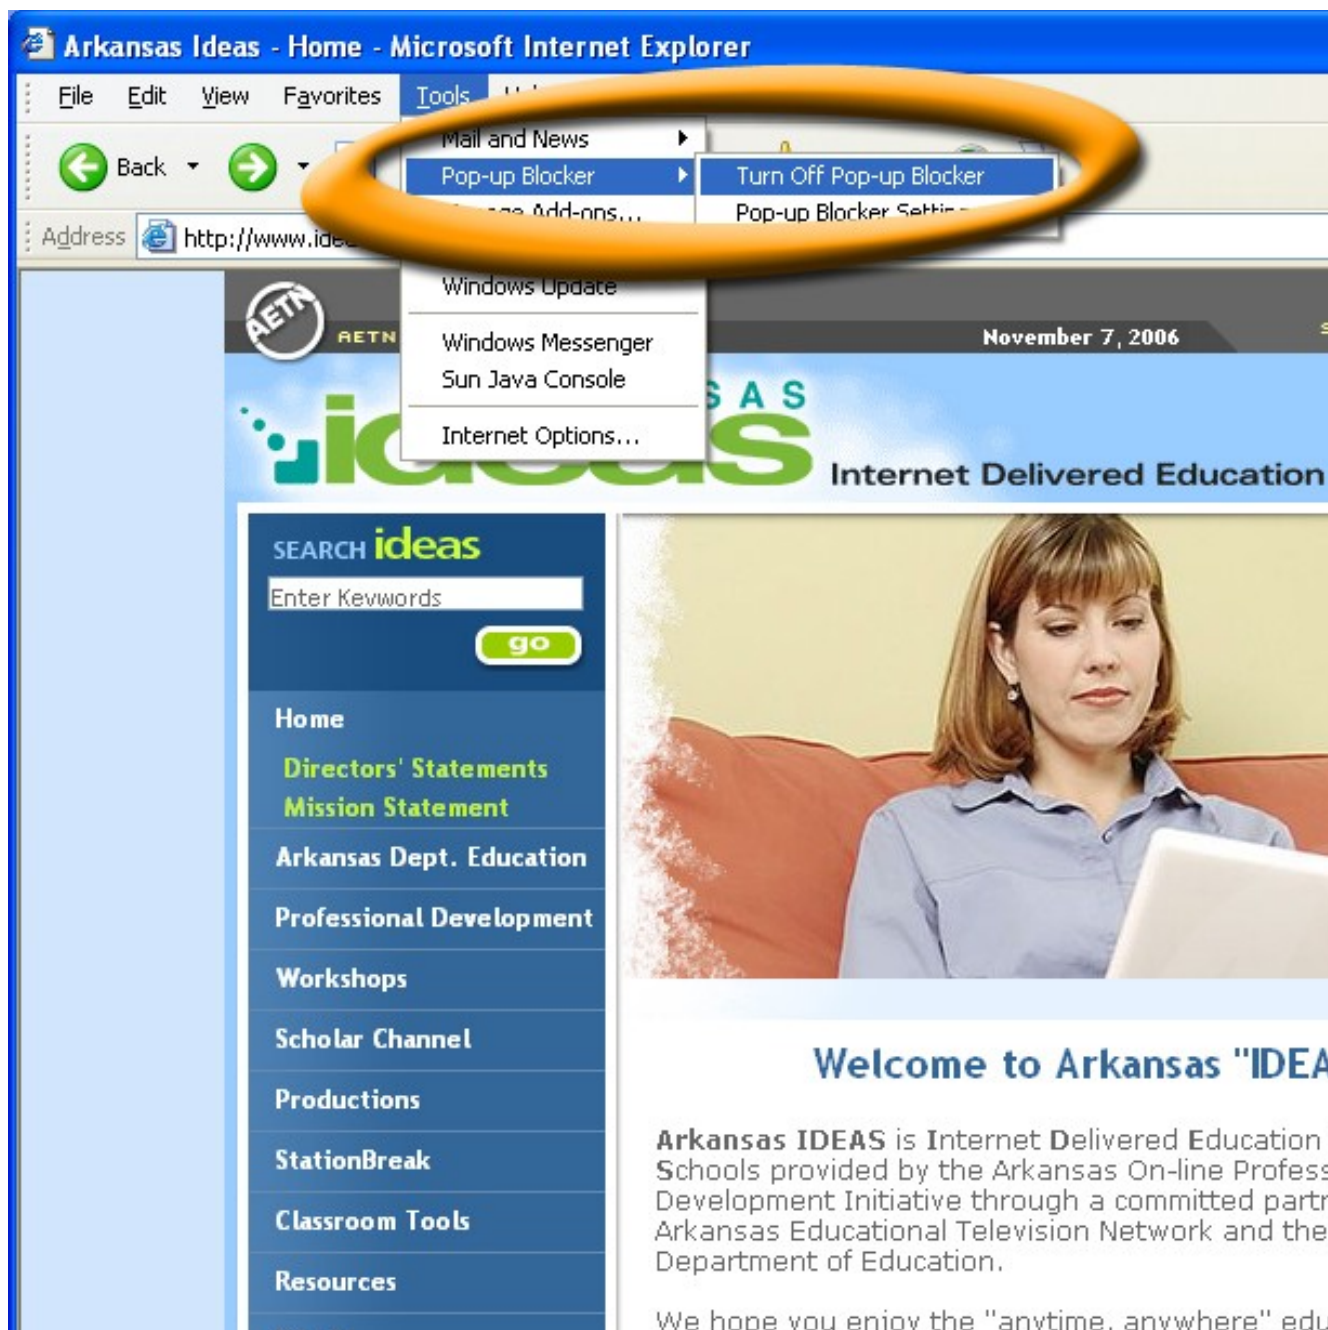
Arkansas Ideas - Home - Microsoft Internet Explorer

File Edit View Favorites Tools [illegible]

Mail and News
Pop-up Blocker
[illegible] Add-ons...
Turn Off Pop-up Blocker
Pop-up Blocker Settin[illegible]

Back

Address http://www.ide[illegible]

Windows Update
Windows Messenger
Sun Java Console
Internet Options...

AETN
AETN
November 7, 2006

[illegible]SAS
ideas
Internet Delivered Education

SEARCH ideas
Enter Keywords
go

Home
Directors' Statements
Mission Statement
Arkansas Dept. Education
Professional Development
Workshops
Scholar Channel
Productions
StationBreak
Classroom Tools
Resources

Welcome to Arkansas "IDEA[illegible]

Arkansas IDEAS is Internet Delivered Education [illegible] Schools provided by the Arkansas On-line Profess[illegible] Development Initiative through a committed partn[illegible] Arkansas Educational Television Network and the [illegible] Department of Education.

We hope you enjoy the "anytime, anywhere" edu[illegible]